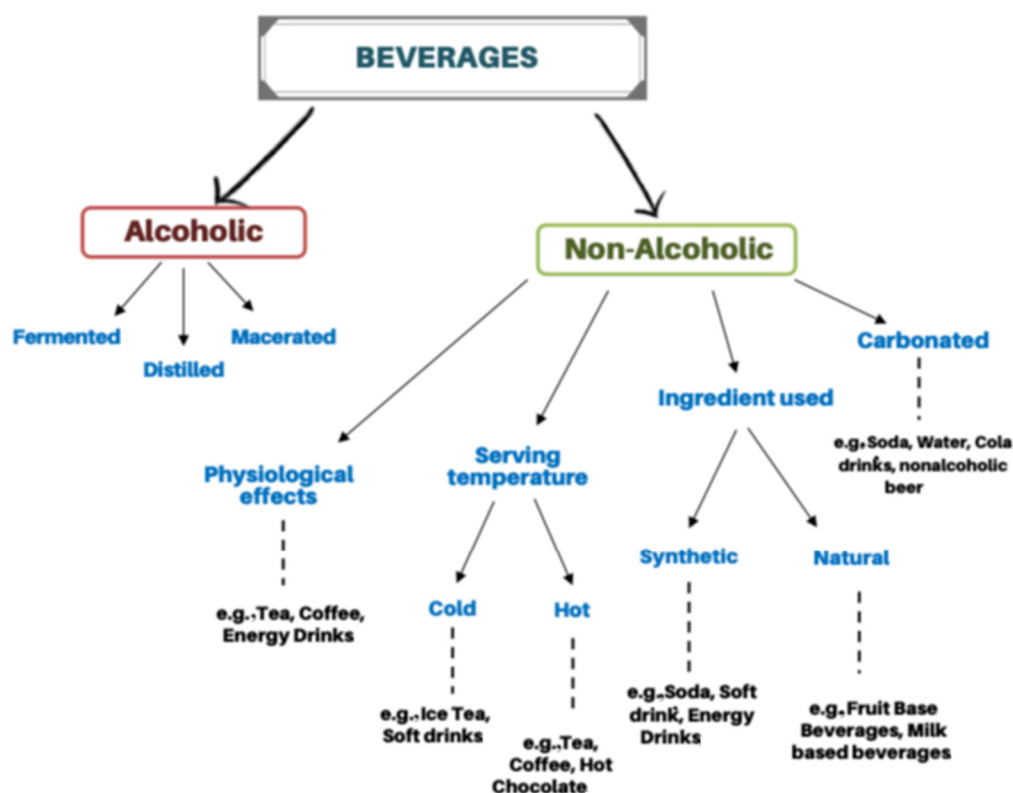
BEVERAGES

Alcoholic

Fermented

Distilled

Macerated

Non-Alcoholic

Physiological effects

e.g.,Tea, Coffee, Energy Drinks

Serving temperature

Cold

e.g., Ice Tea, Soft drinks

Hot

e.g.,Tea, Coffee, Hot Chocolate

Ingredient used

Synthetic

e.g.,Soda, Soft drinks, Energy Drinks

Natural

e.g., Fruit Base Beverages, Milk based beverages

Carbonated

e.g.,Soda, Water, Cola drinks, nonalcoholic beer